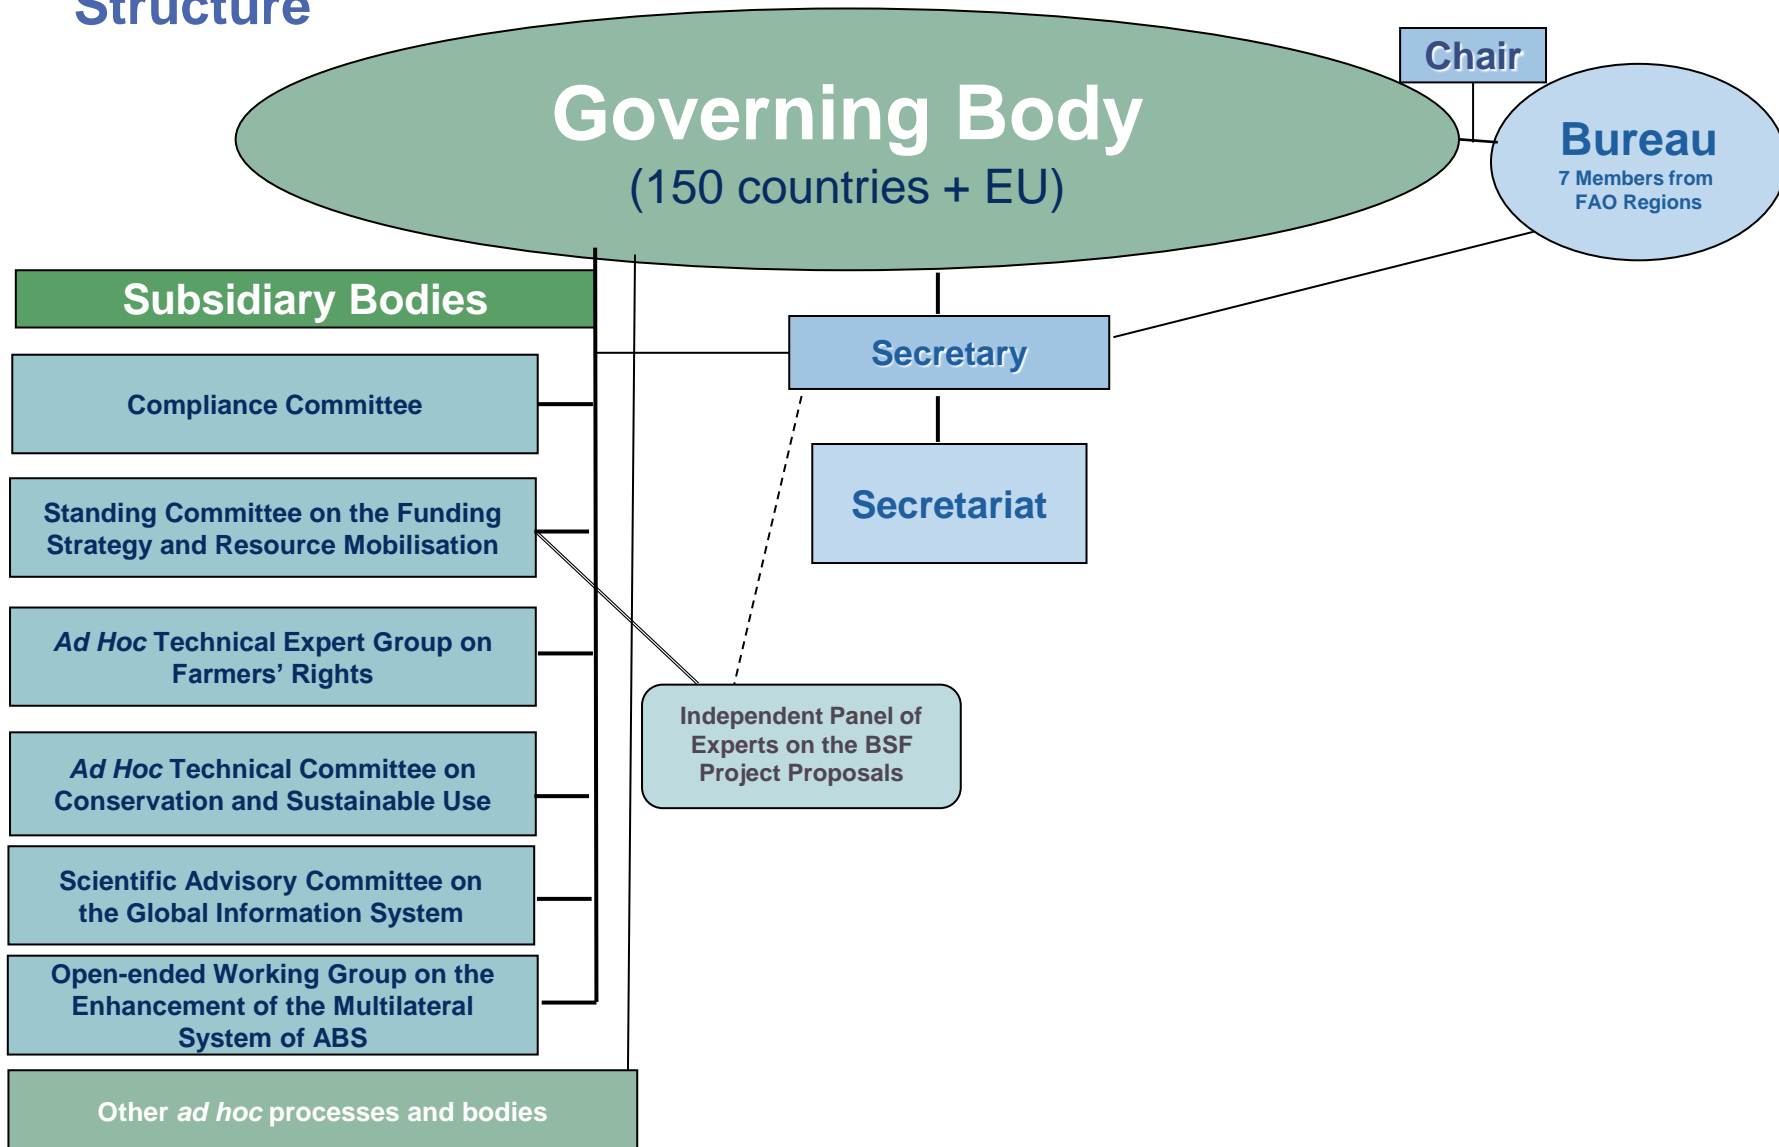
Structure

Governing Body
(150 countries + EU)

Chair

Bureau
7 Members from FAO Regions

Subsidiary Bodies

Secretary

Secretariat

Compliance Committee

Standing Committee on the Funding Strategy and Resource Mobilisation

*Ad Hoc* Technical Expert Group on Farmers' Rights

*Ad Hoc* Technical Committee on Conservation and Sustainable Use

Scientific Advisory Committee on the Global Information System

Open-ended Working Group on the Enhancement of the Multilateral System of ABS

Independent Panel of Experts on the BSF Project Proposals

Other *ad hoc* processes and bodies